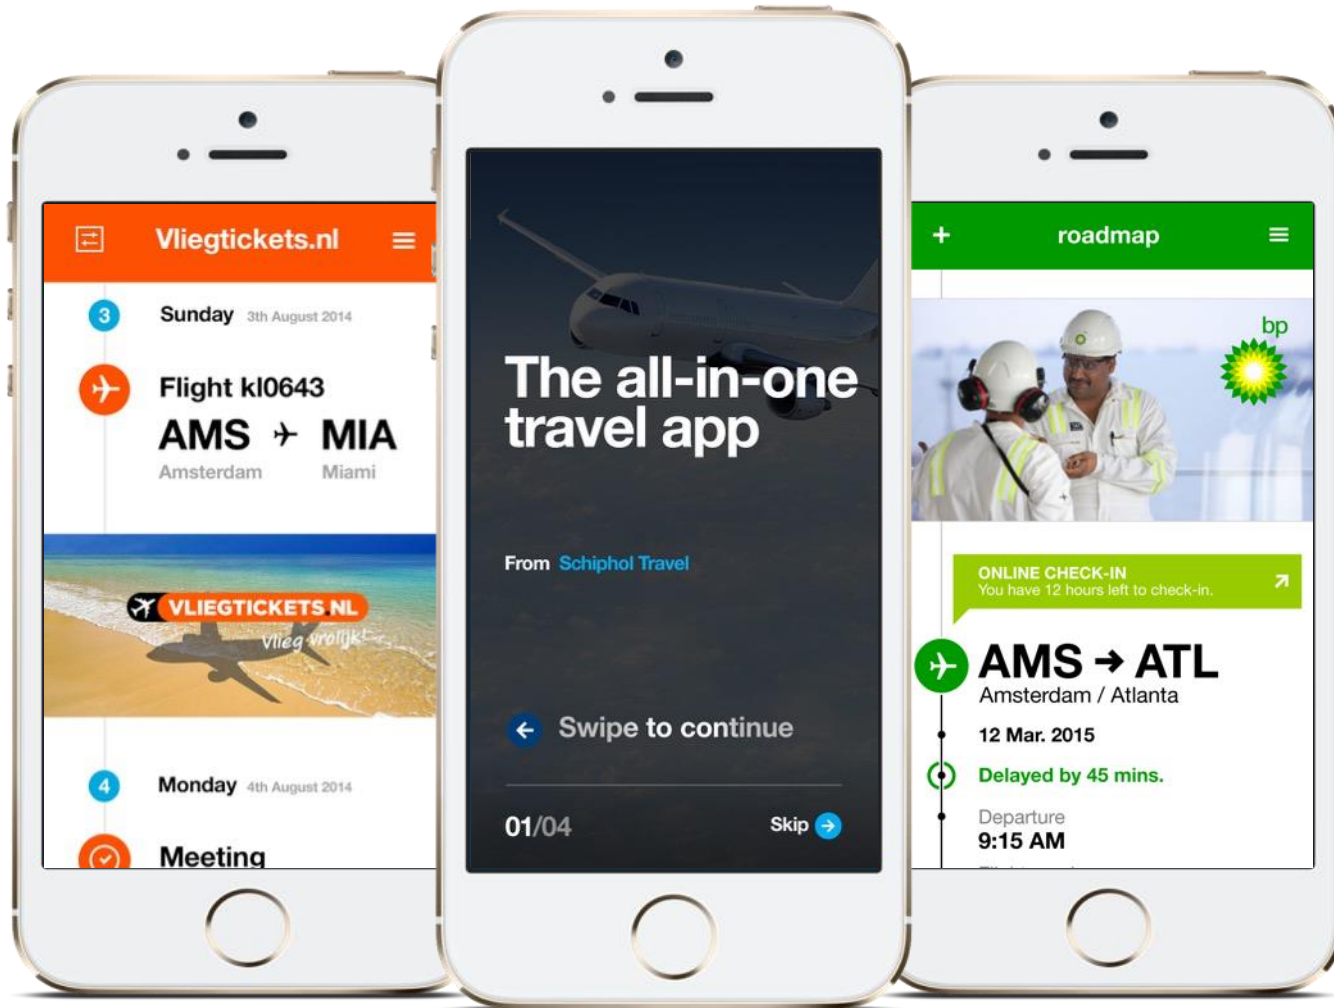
Vliegtickets.nl

3 Sunday 3th August 2014

Flight kl0643
AMS MIA
Amsterdam Miami

VLIEGTICKETS.NL
Vlieg vrolijk

4 Monday 4th August 2014

Meeting

The all-in-one travel app

From Schiphol Travel

Swipe to continue

01/04

Skip

roadmap

bp

ONLINE CHECK-IN
You have 12 hours left to check-in.

AMS → ATL
Amsterdam / Atlanta

12 Mar. 2015

Delayed by 45 mins.

Departure
9:15 AM